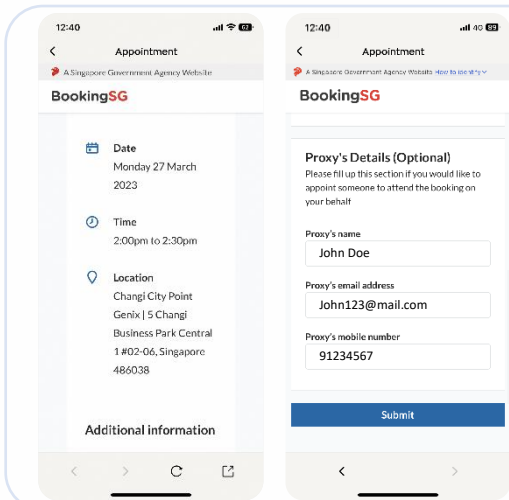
12:40

Appointment

A Singapore Government Agency Website

BookingSG

Date
Monday 27 March 2023

Time
2:00pm to 2:30pm

Location
Changi City Point Genix | 5 Changi Business Park Central 1 #02-06, Singapore 486038

Additional information

12:40

4G 89

Appointment

A Singapore Government Agency Website How to identify

BookingSG

Proxy's Details (Optional)
Please fill up this section if you would like to appoint someone to attend the booking on your behalf

Proxy's name
John Doe

Proxy's email address
John123@mail.com

Proxy's mobile number
91234567

Submit